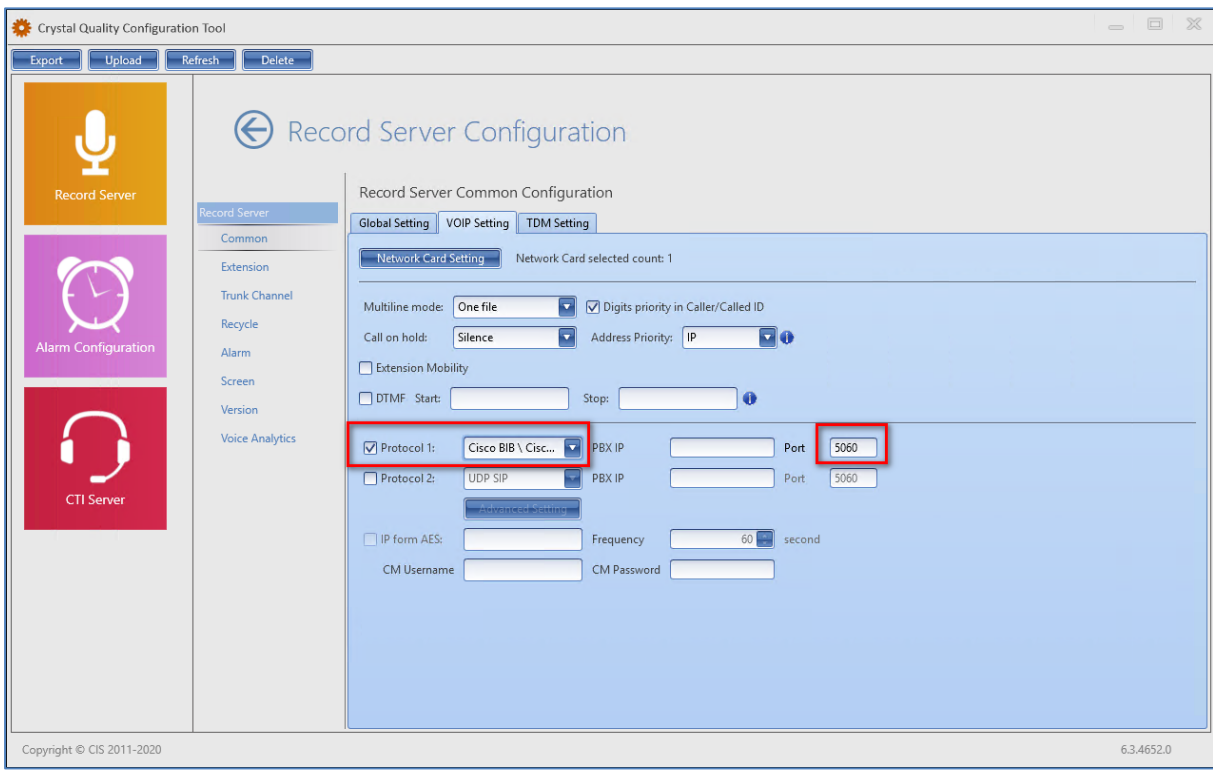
Crystal Quality Configuration Tool

Export Upload Refresh Delete

Record Server

Alarm Configuration

CTI Server

Record Server Configuration

Record Server
Common
Extension
Trunk Channel
Recycle
Alarm
Screen
Version
Voice Analytics

Record Server Common Configuration

Global Setting | VOIP Setting | TDM Setting

Network Card Setting Network Card selected count: 1

Multiline mode: One file
Digits priority in Caller/Called ID
Call on hold: Silence
Address Priority: IP
Extension Mobility
DTMF Start: Stop:

Protocol 1: Cisco BIB \ Cisc... PBX IP Port 5060
Protocol 2: UDP SIP PBX IP Port 5060
Advanced Setting
IP form AES: Frequency 60 second
CM Username CM Password

Copyright © CIS 2011-2020

6.3.4652.0